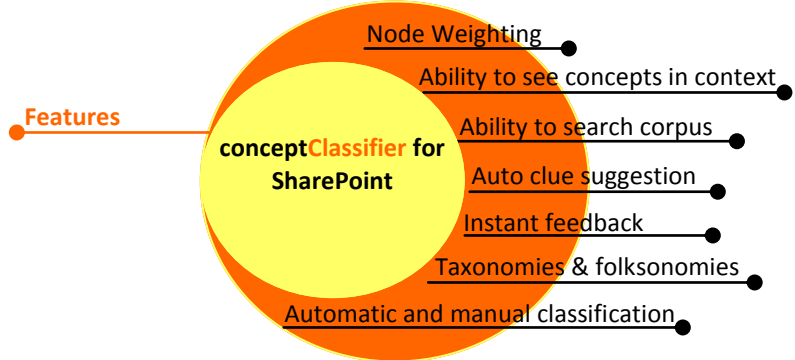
Features

conceptClassifier for SharePoint

Node Weighting

Ability to see concepts in context

Ability to search corpus

Auto clue suggestion

Instant feedback

Taxonomies & folksonomies

Automatic and manual classification